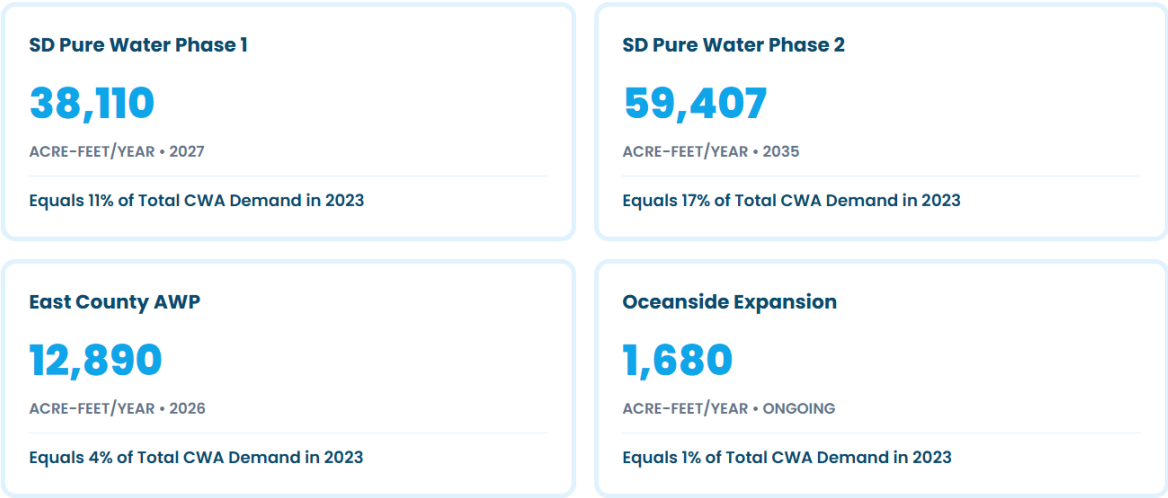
SD Pure Water Phase 1

38,110

ACRE-FEET/YEAR • 2027

Equals 11% of Total CWA Demand in 2023

SD Pure Water Phase 2

59,407

ACRE-FEET/YEAR • 2035

Equals 17% of Total CWA Demand in 2023

East County AWP

12,890

ACRE-FEET/YEAR • 2026

Equals 4% of Total CWA Demand in 2023

Oceanside Expansion

1,680

ACRE-FEET/YEAR • ONGOING

Equals 1% of Total CWA Demand in 2023